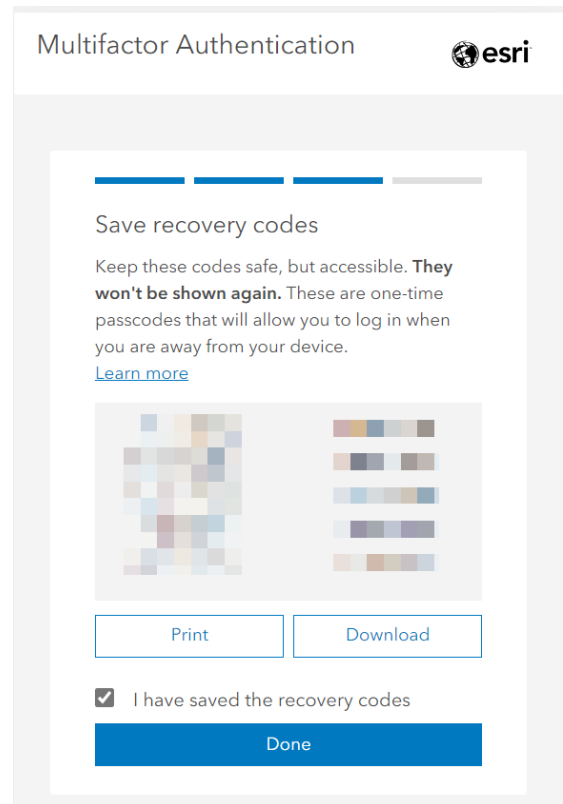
Multifactor Authentication

esri

Save recovery codes

Keep these codes safe, but accessible. **They won't be shown again.** These are one-time passcodes that will allow you to log in when you are away from your device.
Learn more

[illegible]

Print

Download

I have saved the recovery codes

Done